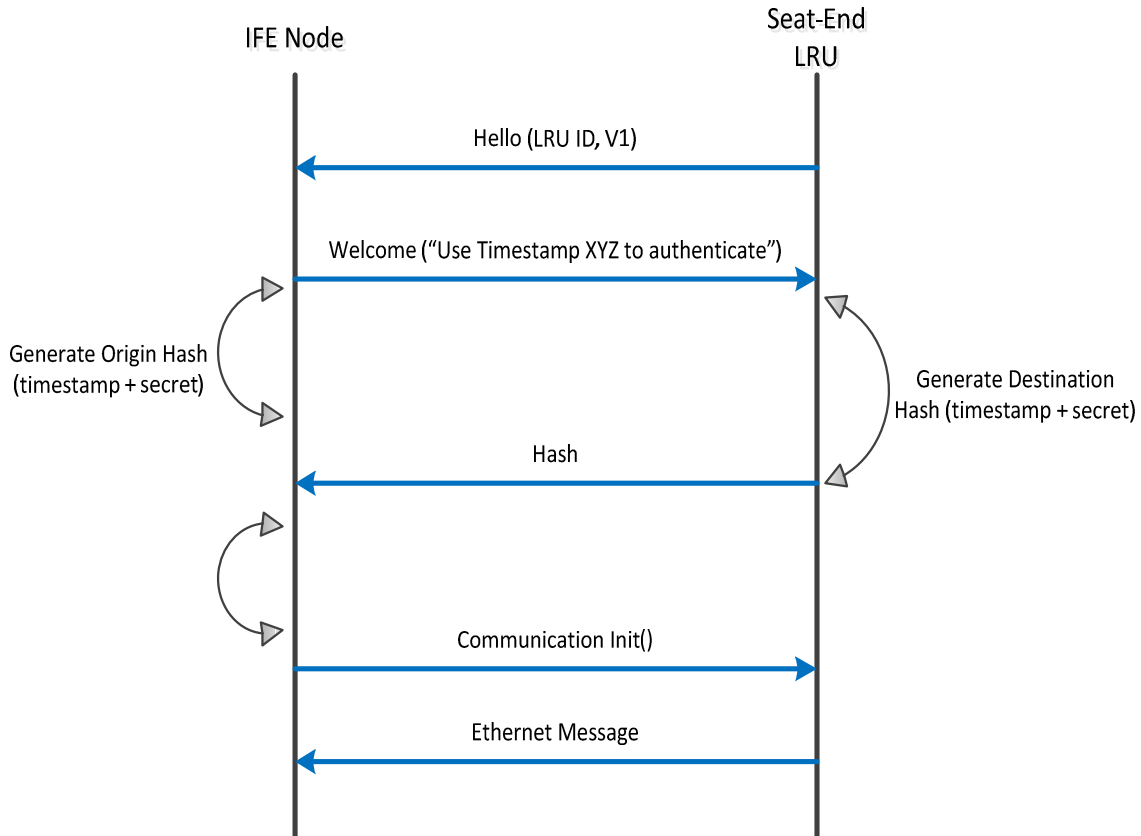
IFE Node

Seat-End LRU

Hello (LRU ID, V1)

Welcome (“Use Timestamp XYZ to authenticate”)

Generate Origin Hash (timestamp + secret)

Generate Destination Hash (timestamp + secret)

Hash

Communication Init()

Ethernet Message